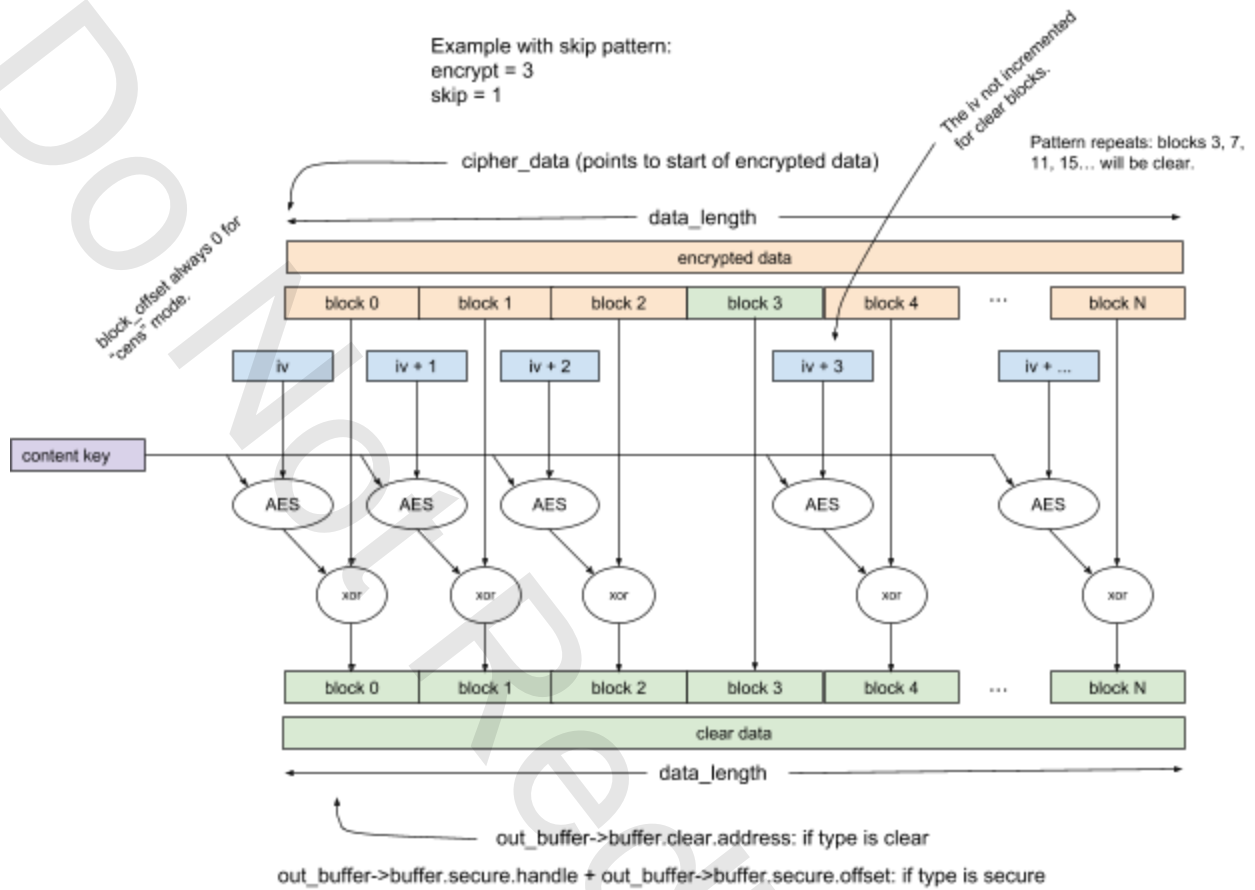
Example with skip pattern:
encrypt = 3
skip = 1

The iv not incremented for clear blocks.

Pattern repeats: blocks 3, 7, 11, 15… will be clear.

cipher_data (points to start of encrypted data)

data_length

block_offset always 0 for "cens" mode.

encrypted data

| block 0 | block 1 | block 2 | block 3 | block 4 | … | block N |
|---|---|---|---|---|---|---|

iv

iv + 1

iv + 2

iv + 3

iv + ...

content key

AES

AES

AES

AES

AES

xor

xor

xor

xor

xor

| block 0 | block 1 | block 2 | block 3 | block 4 | … | block N |
|---|---|---|---|---|---|---|

clear data

data_length

out_buffer->buffer.clear.address: if type is clear

out_buffer->buffer.secure.handle + out_buffer->buffer.secure.offset: if type is secure

Do Not Re